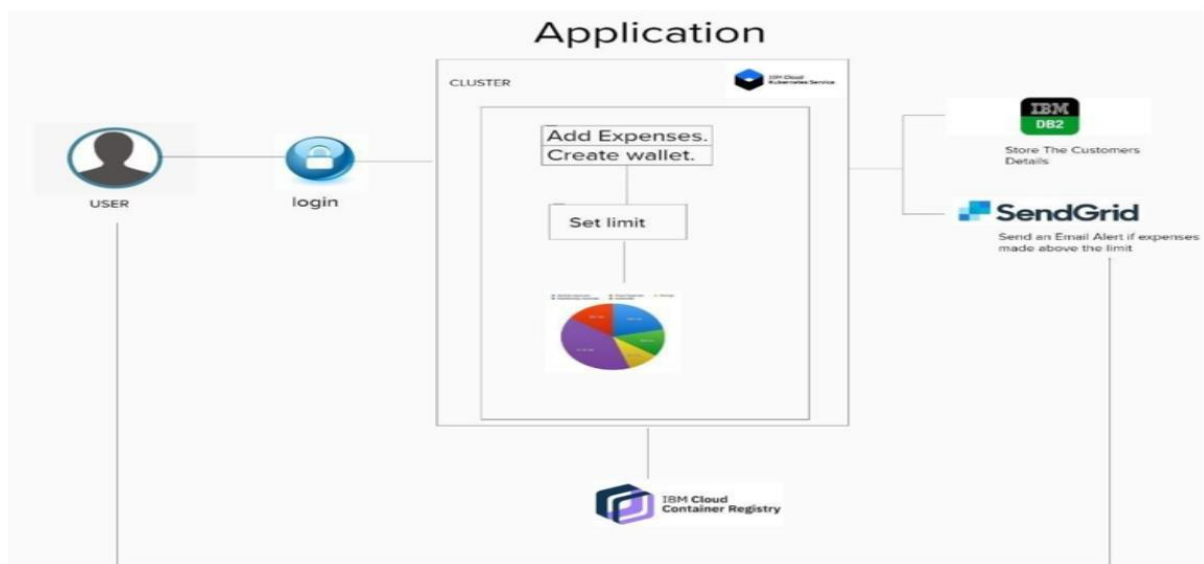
Application

CLUSTER

IBM Cloud Kubernetes Service

USER

login

Add Expenses.
Create wallet.

Set limit

IBM
DB2

Store The Customers Details

SendGrid

Send an Email Alert if expenses made above the limit

IBM Cloud
Container Registry